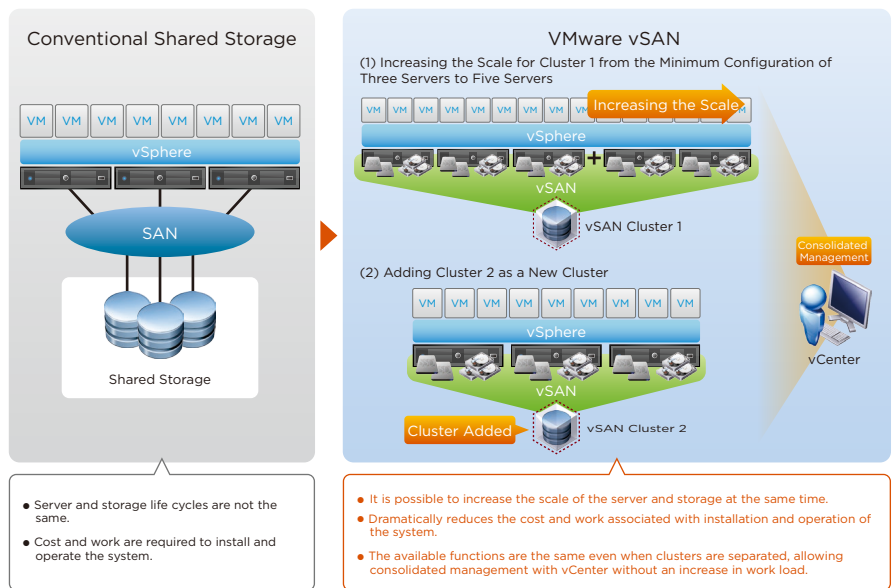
Conventional Shared Storage

VM VM VM VM VM VM VM VM

vSphere

SAN

Shared Storage

VMware vSAN

(1) Increasing the Scale for Cluster 1 from the Minimum Configuration of Three Servers to Five Servers

VM VM VM VM VM VM VM VM VM VM VM VM VM VM VM

Increasing the Scale

vSphere

+

vSAN

vSAN Cluster 1

(2) Adding Cluster 2 as a New Cluster

VM VM VM VM VM VM VM VM VM

vSphere

vSAN

Cluster Added

vSAN Cluster 2

Consolidated Management

vCenter

● Server and storage life cycles are not the same.

● Cost and work are required to install and operate the system.

● It is possible to increase the scale of the server and storage at the same time.

● Dramatically reduces the cost and work associated with installation and operation of the system.

● The available functions are the same even when clusters are separated, allowing consolidated management with vCenter without an increase in work load.